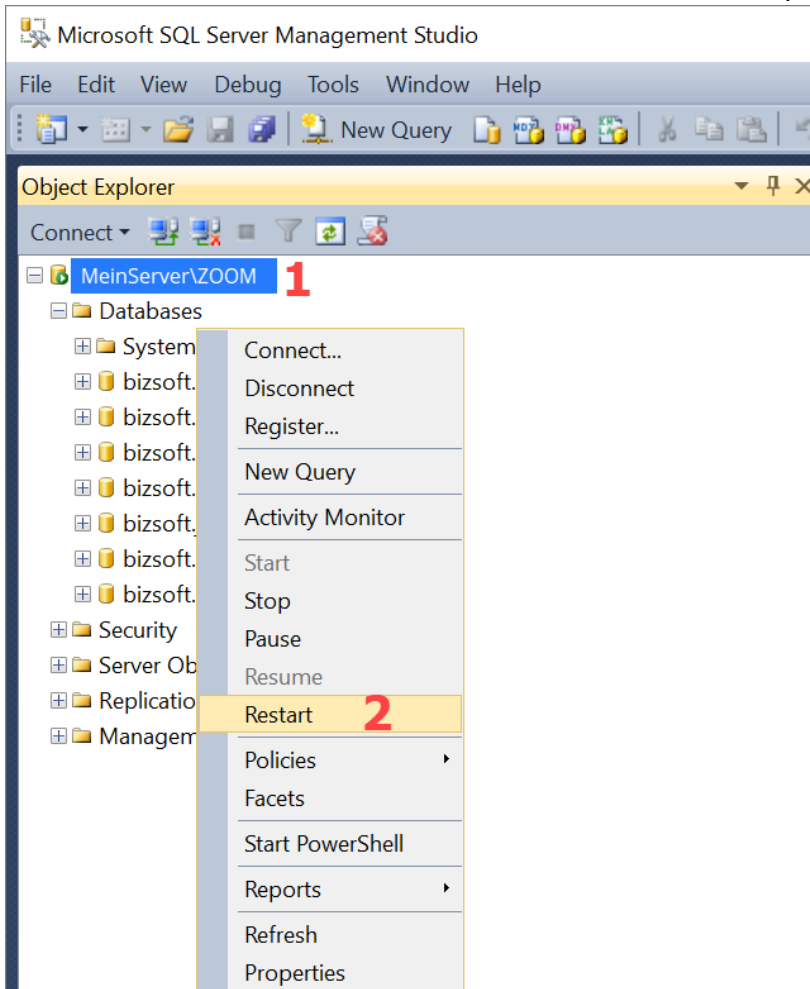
Microsoft SQL Server Management Studio

File Edit View Debug Tools Window Help

New Query

Object Explorer

Connect

MeinServer\ZOOM 1

Databases

System

bizsoft.

bizsoft.

bizsoft.

bizsoft.

bizsoft.

bizsoft.

bizsoft.

Security

Server Ob

Replicatio

Managem

Connect...
Disconnect
Register...
New Query
Activity Monitor
Start
Stop
Pause
Resume
Restart 2
Policies
Facets
Start PowerShell
Reports
Refresh
Properties